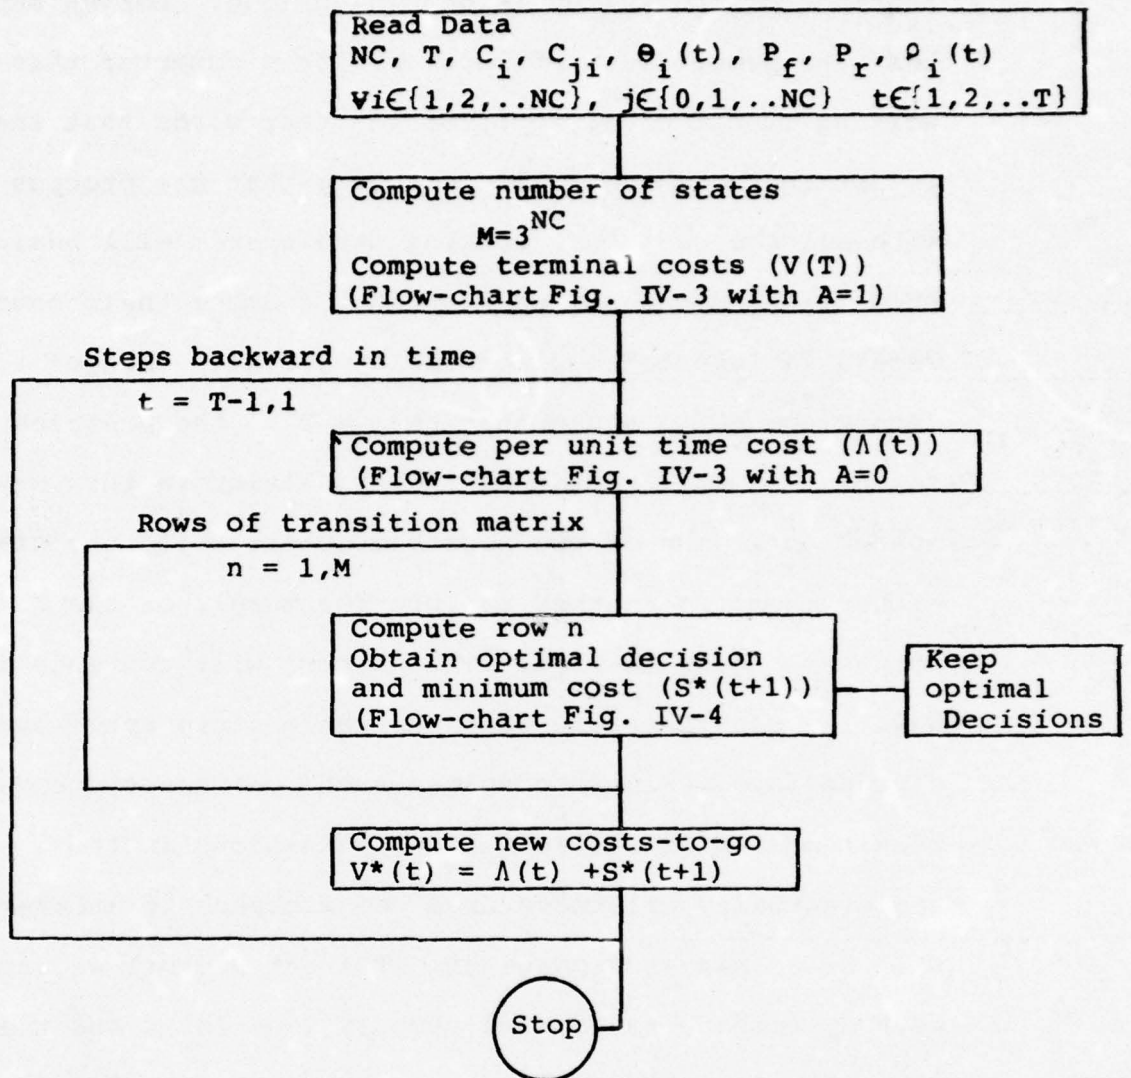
Read Data
NC, T, $C_i$, $C_{ji}$, $\Theta_i(t)$, $P_f$, $P_r$, $\rho_i(t)$
$\forall i\in\{1,2,..NC\}$, $j\in\{0,1,..NC\}$ $t\in\{1,2,..T\}$

Compute number of states
$M=3^{NC}$
Compute terminal costs (V(T))
(Flow-chart Fig. IV-3 with A=1)

Steps backward in time

t = T-1,1

Compute per unit time cost ($\Lambda$(t))
(Flow-chart Fig. IV-3 with A=0

Rows of transition matrix

n = 1,M

Compute row n
Obtain optimal decision
and minimum cost (S*(t+1))
(Flow-chart Fig. IV-4

Keep
optimal
Decisions

Compute new costs-to-go
V*(t) = $\Lambda$(t) +S*(t+1)

Stop